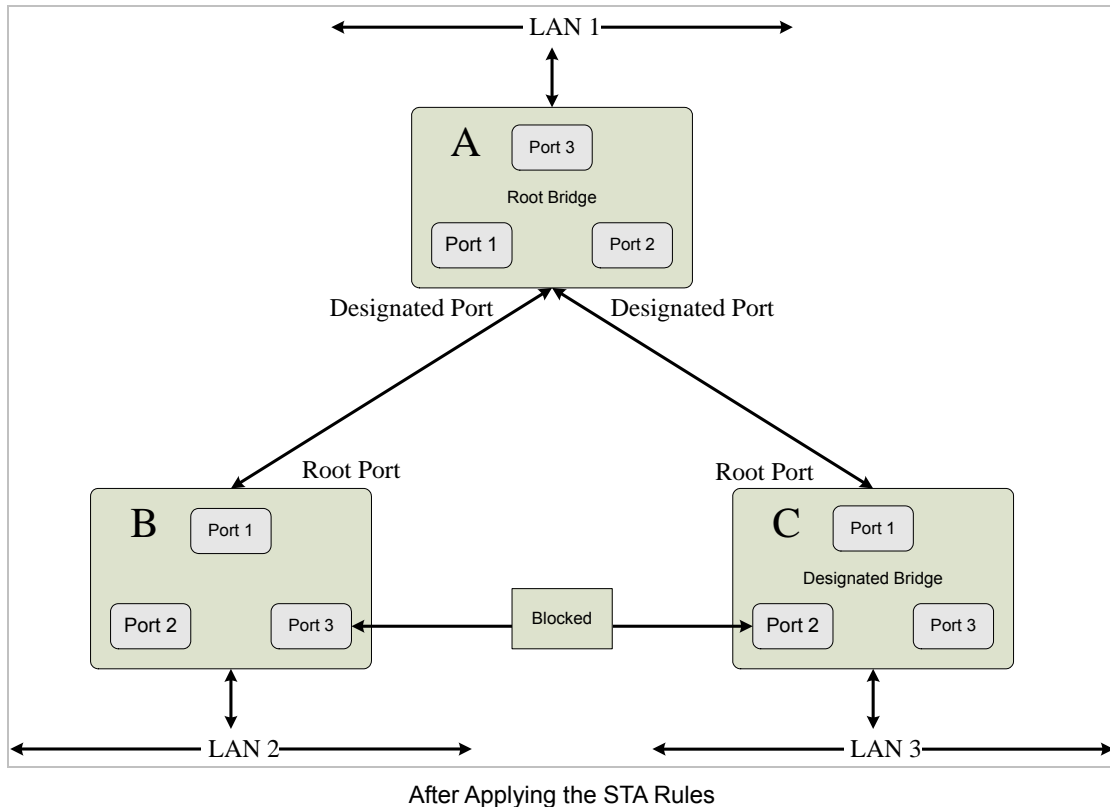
LAN 1

A
Port 3
Root Bridge
Port 1
Port 2

Designated Port
Designated Port

Root Port
Root Port

B
Port 1
Port 2
Port 3

Blocked

C
Port 1
Designated Bridge
Port 2
Port 3

LAN 2
LAN 3

After Applying the STA Rules